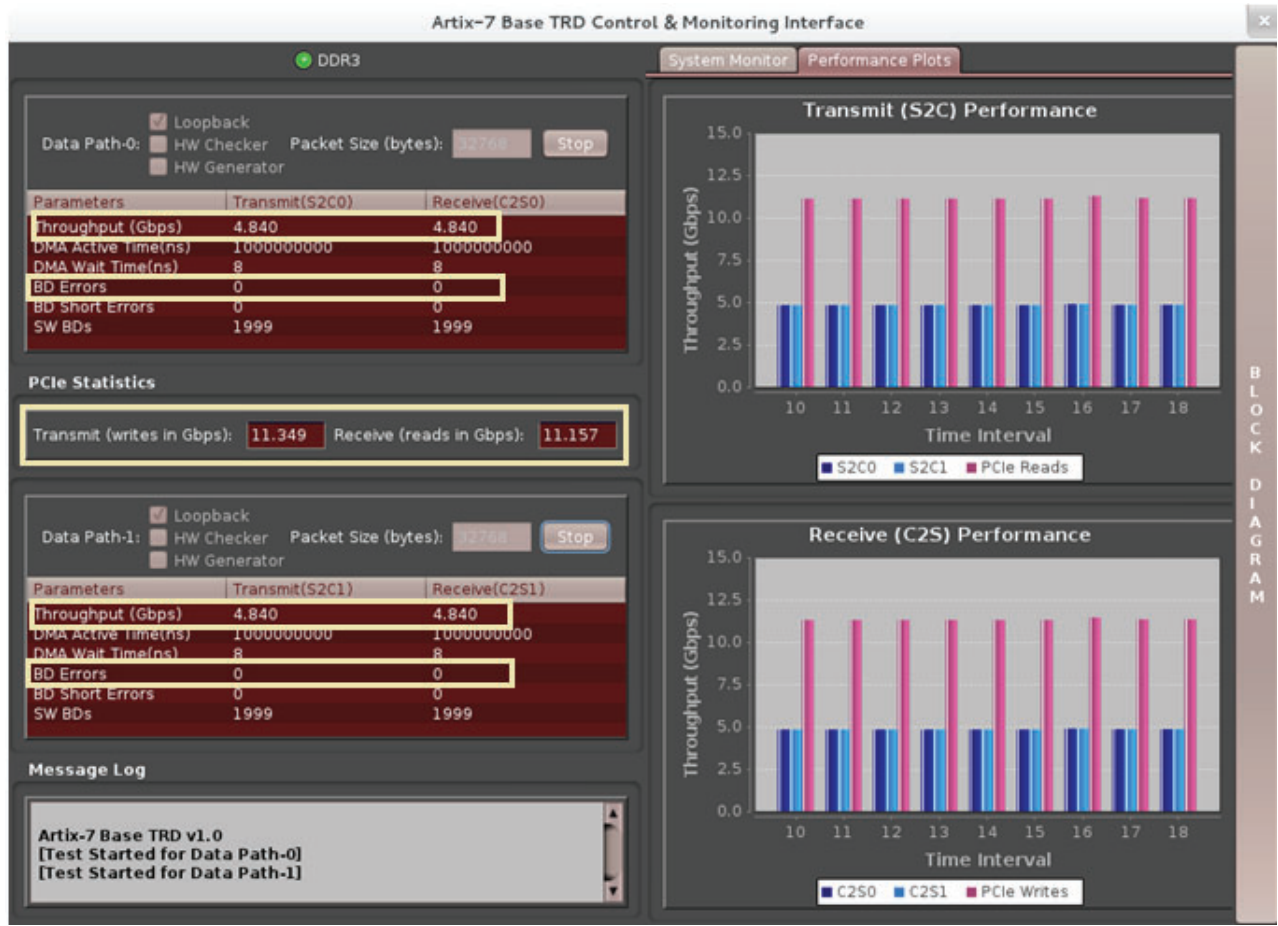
Artix-7 Base TRD Control & Monitoring Interface

DDR3

Data Path-0: Loopback HW Checker HW Generator Packet Size (bytes): 32768 Stop

| Parameters | Transmit(S2C0) | Receive(C2S0) |
|---|---|---|
| Throughput (Gbps) | 4.840 | 4.840 |
| DMA Active Time(ns) | 1000000000 | 1000000000 |
| DMA Wait Time(ns) | 8 | 8 |
| BD Errors | 0 | 0 |
| BD Short Errors | 0 | 0 |
| SW BDs | 1999 | 1999 |

PCIe Statistics

Transmit (writes in Gbps): 11.349 Receive (reads in Gbps): 11.157

Data Path-1: Loopback HW Checker HW Generator Packet Size (bytes): 32768 Stop

| Parameters | Transmit(S2C1) | Receive(C2S1) |
|---|---|---|
| Throughput (Gbps) | 4.840 | 4.840 |
| DMA Active Time(ns) | 1000000000 | 1000000000 |
| DMA Wait Time(ns) | 8 | 8 |
| BD Errors | 0 | 0 |
| BD Short Errors | 0 | 0 |
| SW BDs | 1999 | 1999 |

Message Log

Artix-7 Base TRD v1.0
[Test Started for Data Path-0]
[Test Started for Data Path-1]

System Monitor Performance Plots

Transmit (S2C) Performance

Throughput (Gbps)
15.0 12.5 10.0 7.5 5.0 2.5 0.0
10 11 12 13 14 15 16 17 18
Time Interval
S2C0 S2C1 PCIe Reads

Receive (C2S) Performance

Throughput (Gbps)
15.0 12.5 10.0 7.5 5.0 2.5 0.0
10 11 12 13 14 15 16 17 18
Time Interval
C2S0 C2S1 PCIe Writes

BLOCK DIAGRAM